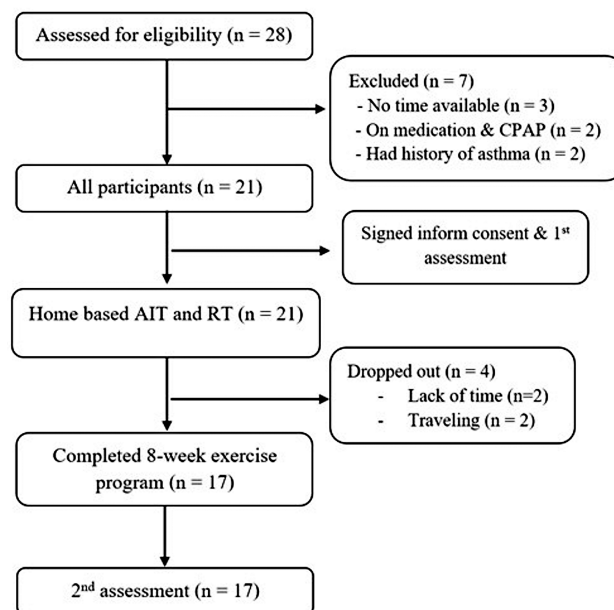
Assessed for eligibility (n = 28)

Excluded (n = 7)
- No time available (n = 3)
- On medication & CPAP (n = 2)
- Had history of asthma (n = 2)

All participants (n = 21)

Signed inform consent & 1$^{st}$ assessment

Home based AIT and RT (n = 21)

Dropped out (n = 4)
- Lack of time (n=2)
- Traveling (n = 2)

Completed 8-week exercise program (n = 17)

2$^{nd}$ assessment (n = 17)